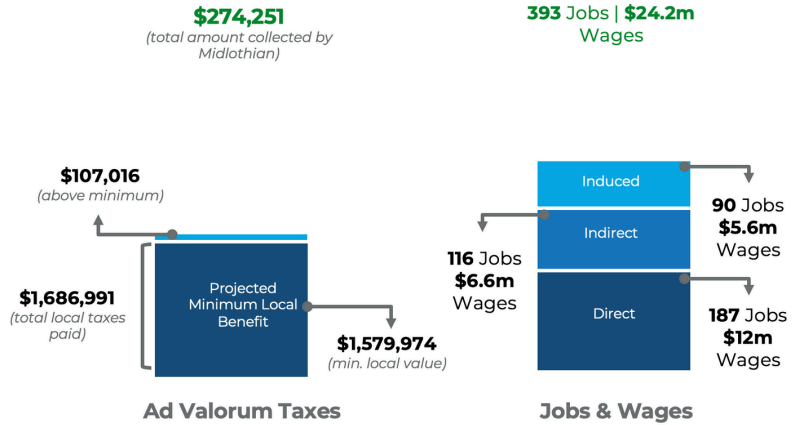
$274,251
(total amount collected by Midlothian)

$107,016
(above minimum)

$1,686,991
(total local taxes paid)

Projected Minimum Local Benefit

$1,579,974
(min. local value)

Ad Valorum Taxes

393 Jobs | $24.2m Wages

Induced

90 Jobs
$5.6m
Wages

116 Jobs
$6.6m
Wages

Indirect

Direct

187 Jobs
$12m
Wages

Jobs & Wages